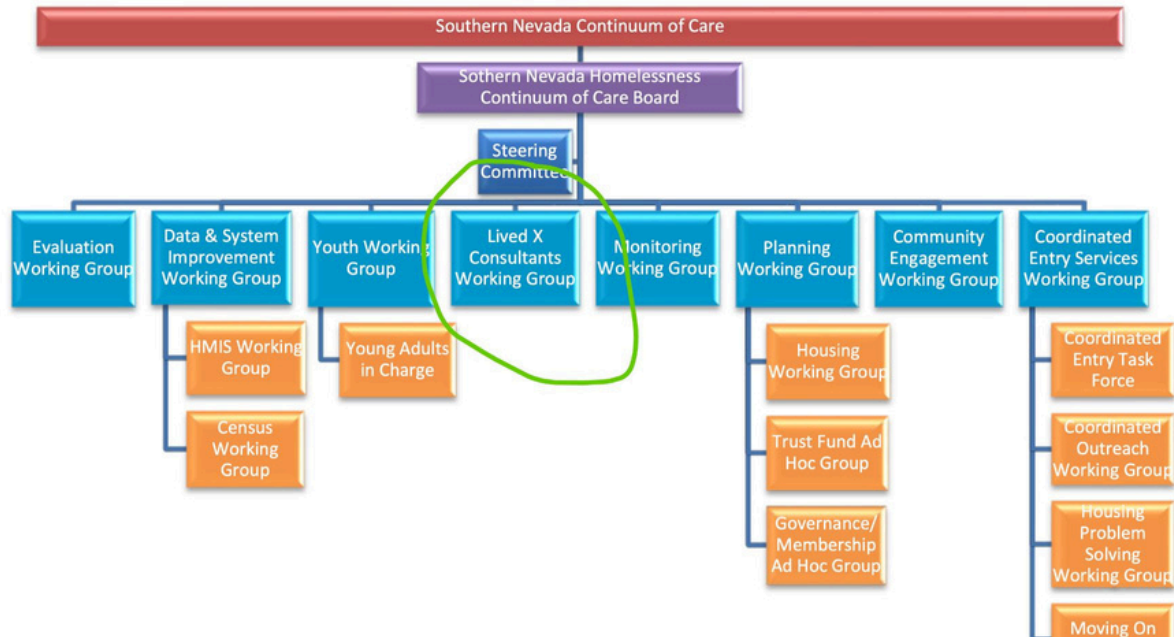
Southern Nevada Continuum of Care

Sothern Nevada Homelessness Continuum of Care Board

Steering Committee

Evaluation Working Group

Data & System Improvement Working Group

HMIS Working Group

Census Working Group

Youth Working Group

Young Adults in Charge

Lived X Consultants Working Group

Monitoring Working Group

Planning Working Group

Housing Working Group

Trust Fund Ad Hoc Group

Governance/ Membership Ad Hoc Group

Community Engagement Working Group

Coordinated Entry Services Working Group

Coordinated Entry Task Force

Coordinated Outreach Working Group

Housing Problem Solving Working Group

Moving On